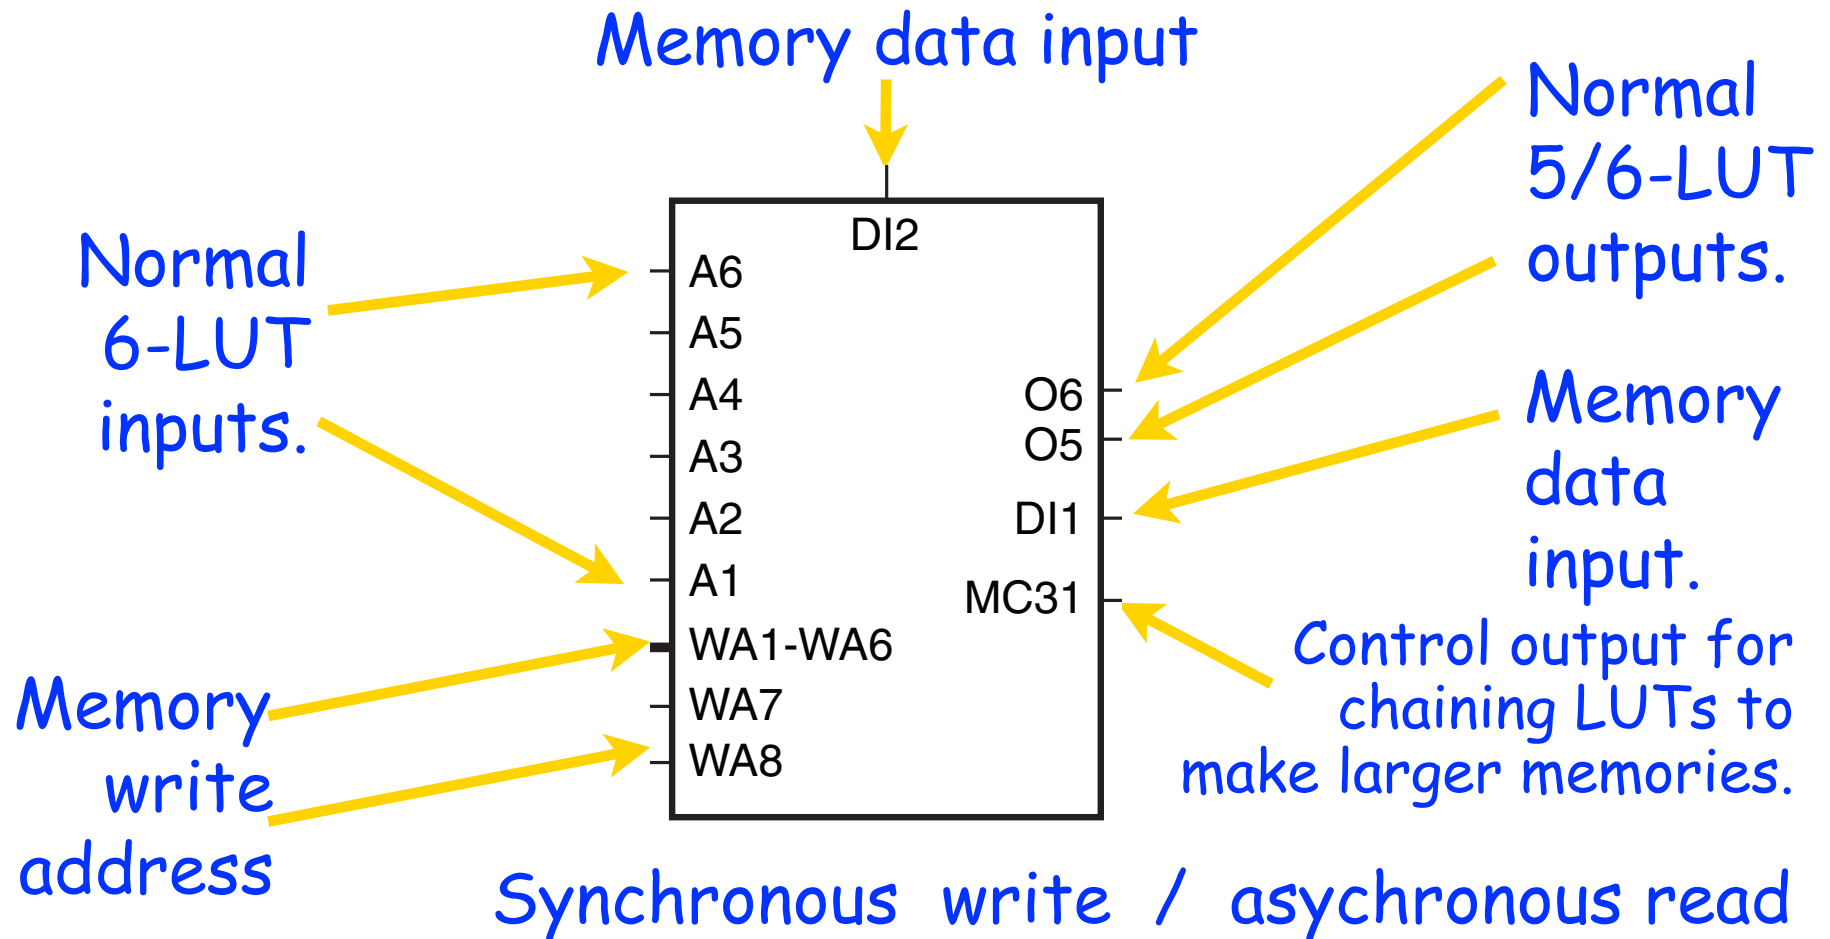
Memory data input

Normal 5/6-LUT outputs.

Normal 6-LUT inputs.

DI2

A6

A5

A4

A3

A2

A1

WA1-WA6

WA7

WA8

O6

O5

DI1

MC31

Memory data input.

Control output for chaining LUTs to make larger memories.

Memory write address

Synchronous write / asychronous read